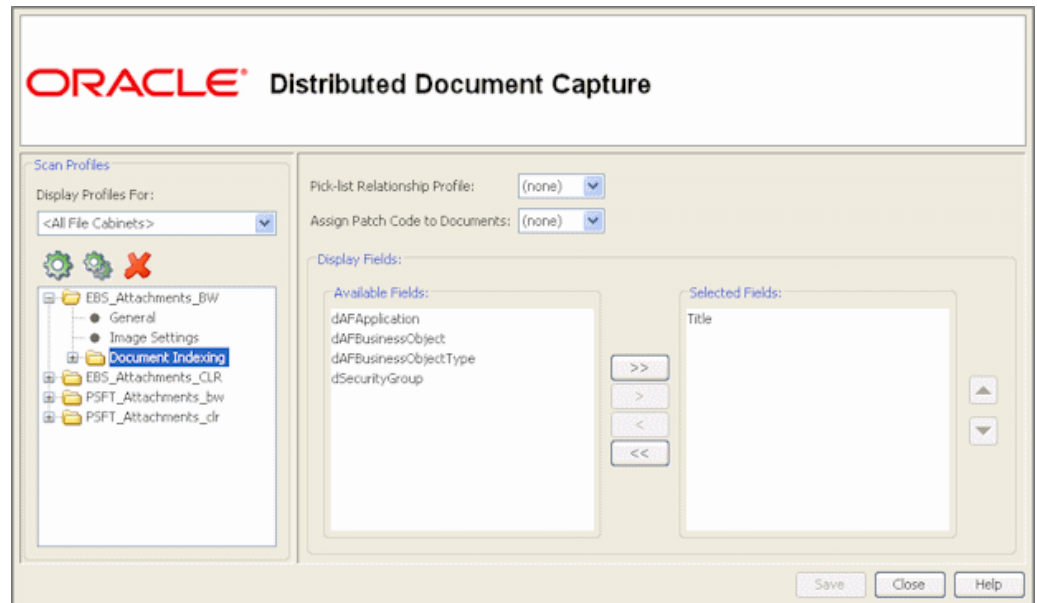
ORACLE® Distributed Document Capture

Scan Profiles

Display Profiles For:

<All File Cabinets>

EBS_Attachments_BW

General

Image Settings

Document Indexing

EBS_Attachments_CLR

PSFT_Attachments_bw

PSFT_Attachments_clr

Pick-list Relationship Profile: (none)

Assign Patch Code to Documents: (none)

Display Fields:

Available Fields:

dAFApplication

dAFBusinessObject

dAFBusinessObjectType

dSecurityGroup

>>

>

<

<<

Selected Fields:

Title

Save

Close

Help